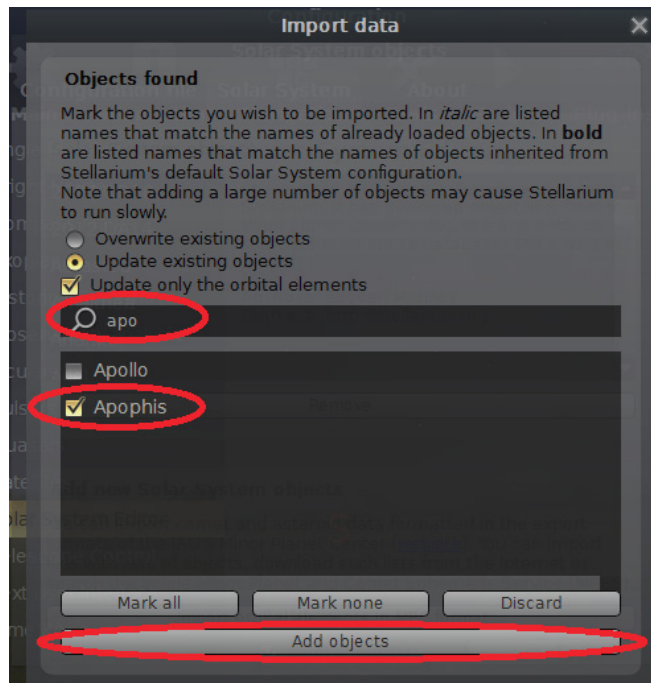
Import data

Objects found

Mark the objects you wish to be imported. In *italic* are listed names that match the names of already loaded objects. In **bold** are listed names that match the names of objects inherited from Stellarium's default Solar System configuration.
Note that adding a large number of objects may cause Stellarium to run slowly.

Overwrite existing objects
Update existing objects
Update only the orbital elements

apo

Apollo
Apophis

Mark all
Mark none
Discard
Add objects